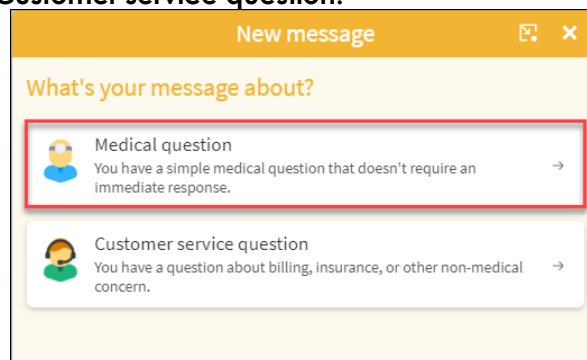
Customer service question.

New message

What's your message about?

Medical question
You have a simple medical question that doesn't require an immediate response.

Customer service question
You have a question about billing, insurance, or other non-medical concern.